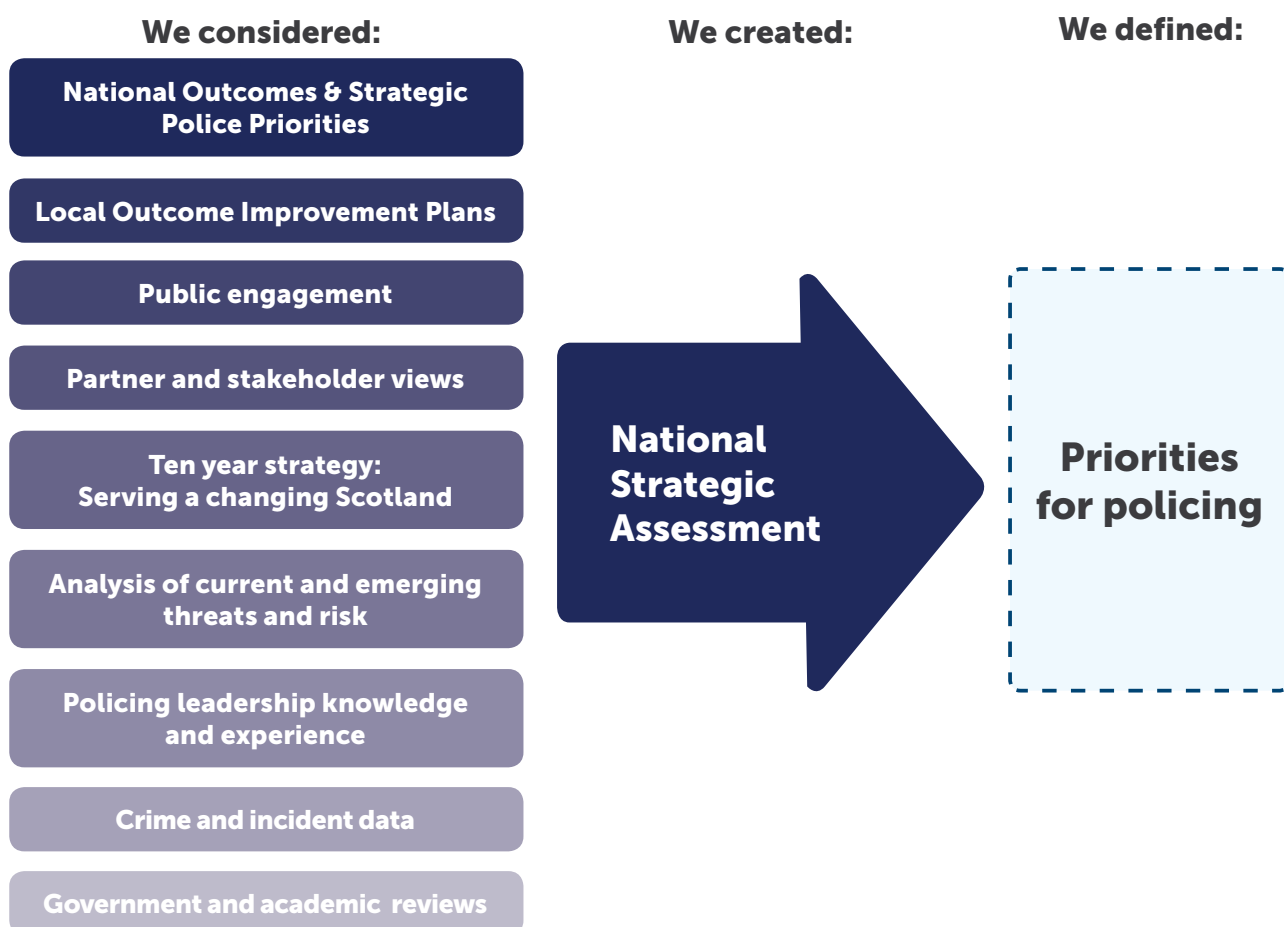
We considered:

National Outcomes & Strategic Police Priorities

Local Outcome Improvement Plans

Public engagement

Partner and stakeholder views

Ten year strategy: Serving a changing Scotland

Analysis of current and emerging threats and risk

Policing leadership knowledge and experience

Crime and incident data

Government and academic reviews

We created:

National Strategic Assessment

We defined:

Priorities for policing